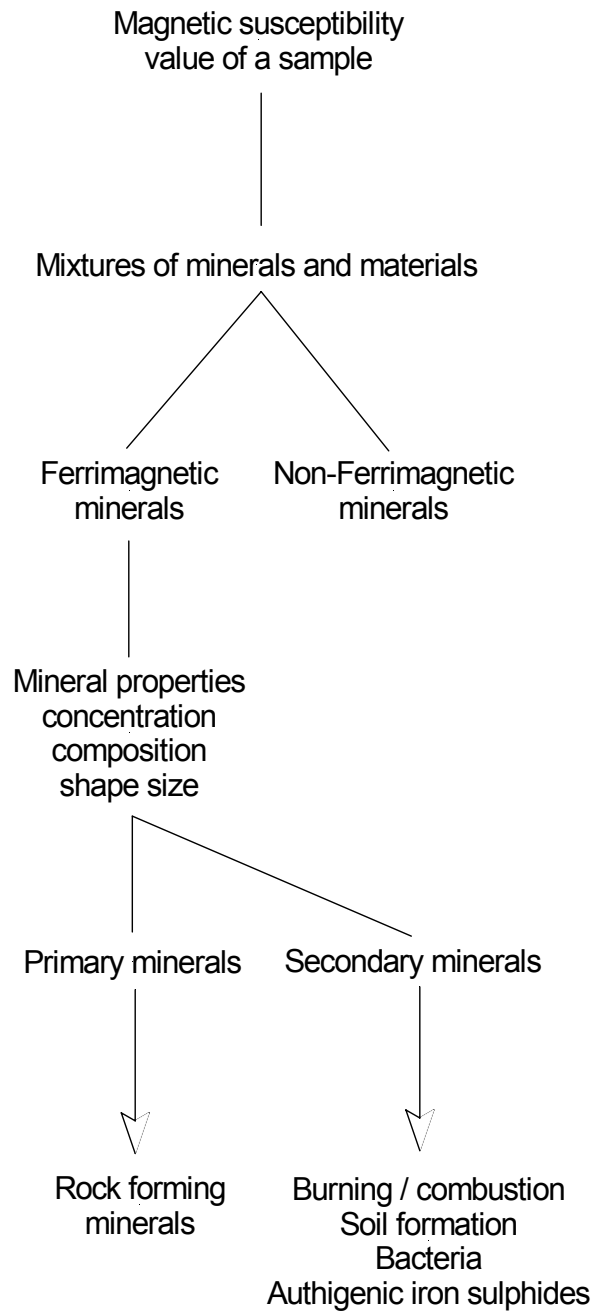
Magnetic susceptibility
value of a sample

Mixtures of minerals and materials

Ferrimagnetic
minerals

Non-Ferrimagnetic
minerals

Mineral properties
concentration
composition
shape size

Primary minerals

Secondary minerals

Rock forming
minerals

Burning / combustion
Soil formation
Bacteria
Authigenic iron sulphides